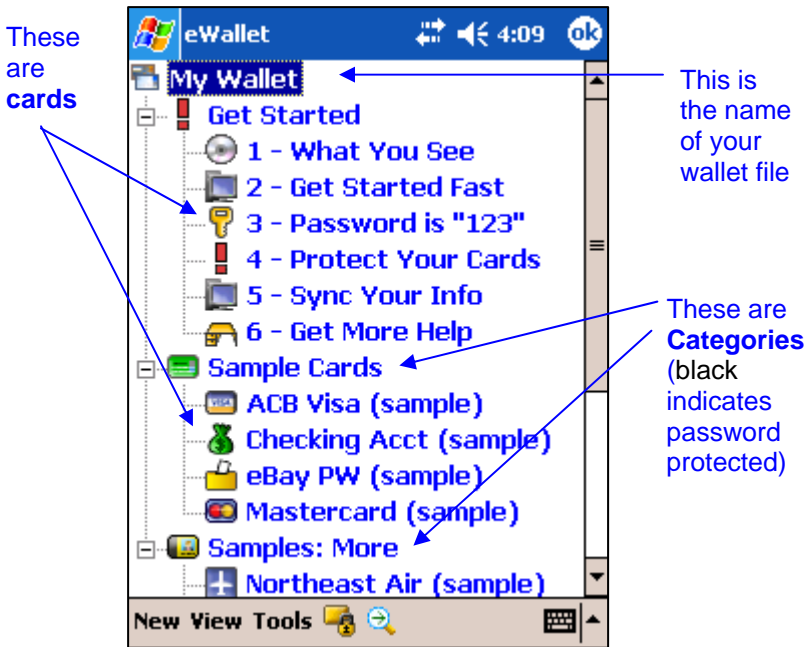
These are **cards**

eWallet 4:09 ok

My Wallet

Get Started

1 - What You See

2 - Get Started Fast

3 - Password is "123"

4 - Protect Your Cards

5 - Sync Your Info

6 - Get More Help

Sample Cards

ACB Visa (sample)

Checking Acct (sample)

eBay PW (sample)

Mastercard (sample)

Samples: More

Northeast Air (sample)

New View Tools

This is the name of your wallet file

These are **Categories** (black indicates password protected)